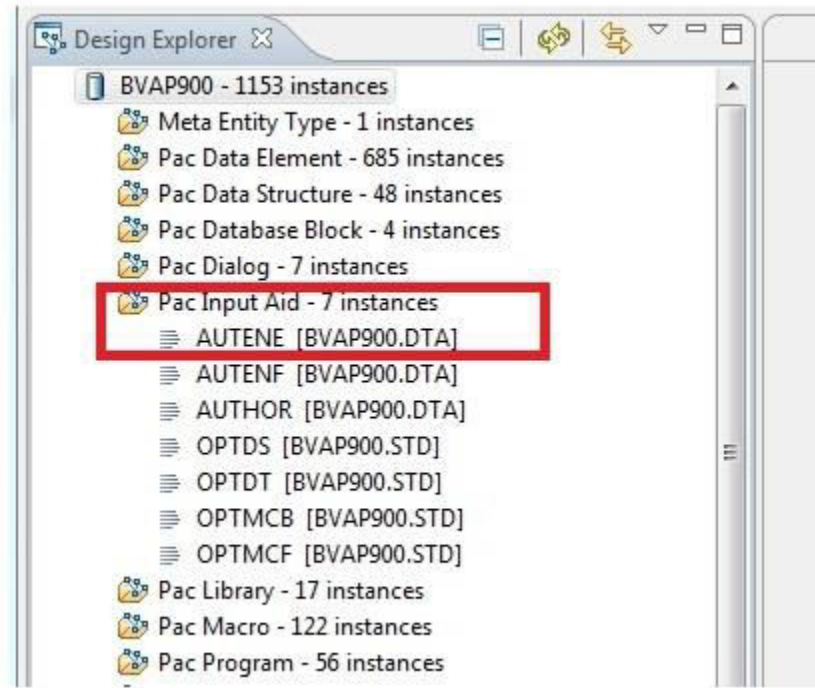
Design Explorer

BVAP900 - 1153 instances
Meta Entity Type - 1 instances
Pac Data Element - 685 instances
Pac Data Structure - 48 instances
Pac Database Block - 4 instances
Pac Dialog - 7 instances
Pac Input Aid - 7 instances
AUTENE [BVAP900.DTA]
AUTENF [BVAP900.DTA]
AUTHOR [BVAP900.DTA]
OPTDS [BVAP900.STD]
OPTDT [BVAP900.STD]
OPTMCB [BVAP900.STD]
OPTMCF [BVAP900.STD]
Pac Library - 17 instances
Pac Macro - 122 instances
Pac Program - 56 instances